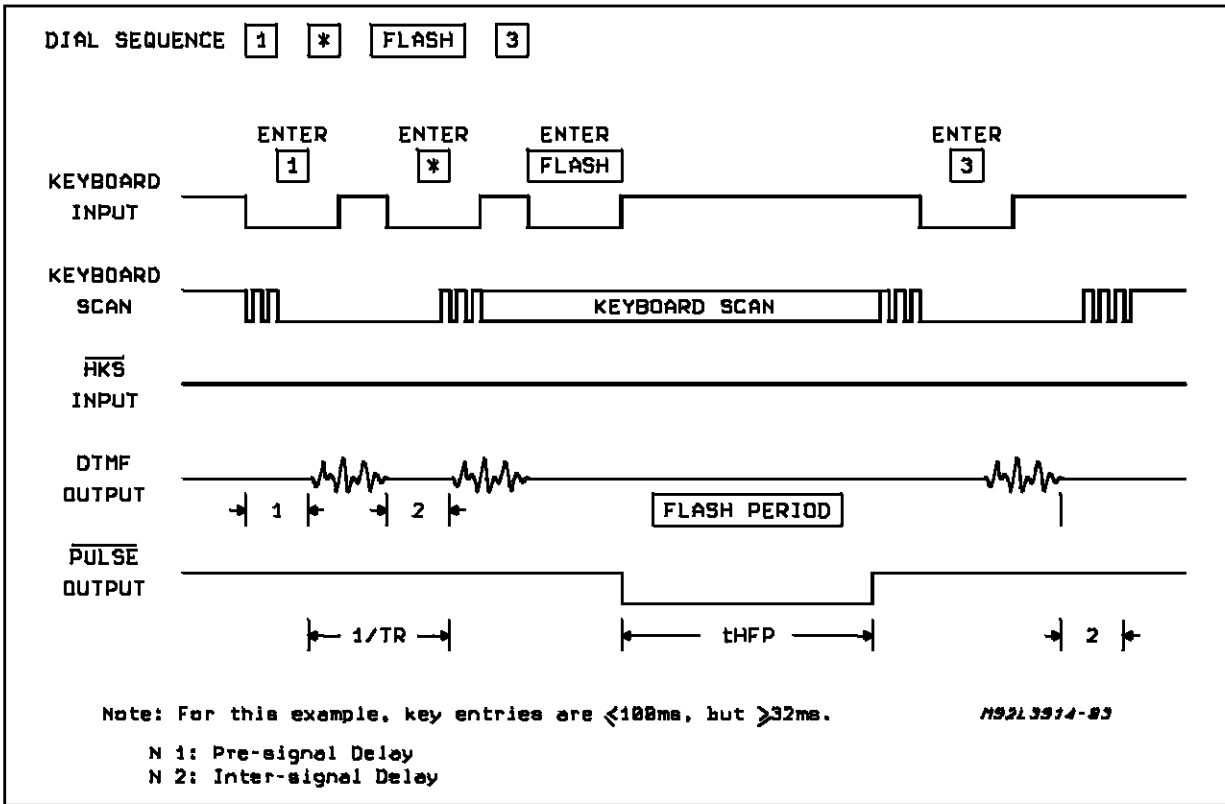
DIAL SEQUENCE 1 * FLASH 3

ENTER 1
ENTER *
ENTER FLASH
ENTER 3

KEYBOARD INPUT

KEYBOARD SCAN

KEYBOARD SCAN

$\overline{HKS}$ INPUT

DTMF OUTPUT

1

2

FLASH PERIOD

$\overline{PULSE}$ OUTPUT

1/TR

tHFP

2

Note: For this example, key entries are $\leqslant$100ms, but $\geqslant$32ms.

MS9L3914-83

N 1: Pre-signal Delay
N 2: Inter-signal Delay